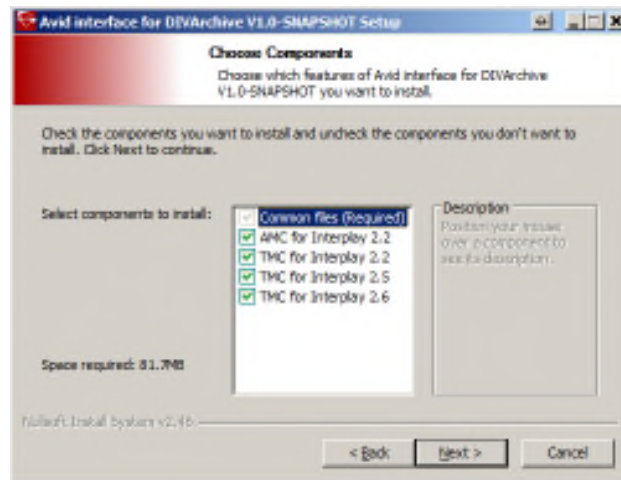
Avid interface for DIVArchive V1.0-SNAPSHOT Setup

Choose Components
Choose which features of Avid interface for DIVArchive V1.0-SNAPSHOT you want to install.

Check the components you want to install and uncheck the components you don't want to install. Click Next to continue.

Select components to install:

Common files (Required)
AMC for Interplay 2.2
TMC for Interplay 2.2
TMC for Interplay 2.5
TMC for Interplay 2.6

Description
Position your mouse over a component to see its description.

Space required: 81.7MB

Nullsoft Install System v2.46

< Back
Next >
Cancel